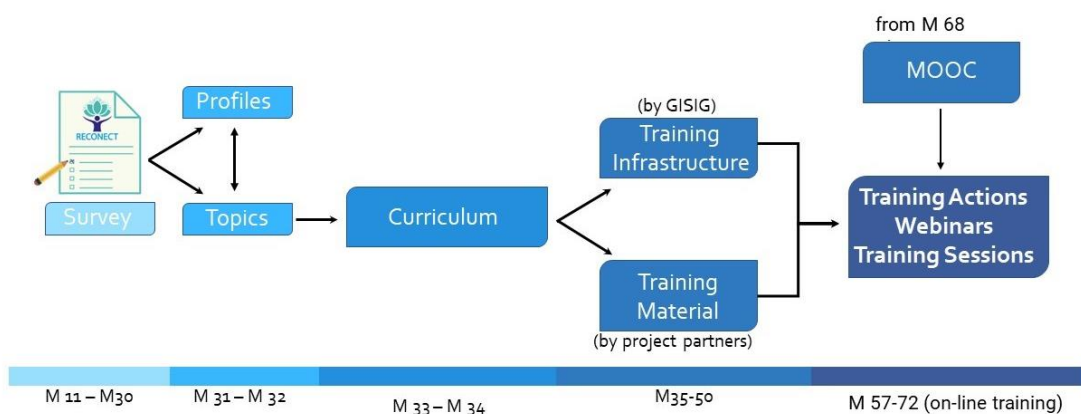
from M 68

MOOC

RECONECT

Survey

Profiles

Topics

Curriculum

(by GISIG)

Training Infrastructure

Training Material

(by project partners)

Training Actions
Webinars
Training Sessions

M 11 – M30

M 31 – M 32

M 33 – M 34

M35-50

M 57-72 (on-line training)